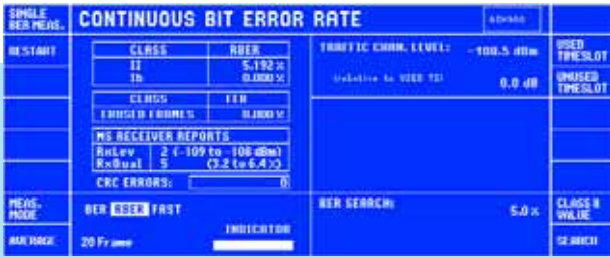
SINGLE BER MEAS.

CONTINUOUS BIT ERROR RATE

RESTART

| CLASS | RBER |
|---|---|
| II | 5.192 % |
| Ib | 0.000 % |

| CLASS | FER |
|---|---|
| ERASED FRAMES | 0.000 % |

MS RECEIVER REPORTS
RxLev 2 (-109 to -108 dBm)
RxQual 5 (3.2 to 6.4 %)

CRC ERRORS: 0

TRAFFIC CHAN. LEVEL: -108.5 dBm

(relative to USED TS) 0.0 dB

USED TIMESLOT

UNUSED TIMESLOT

MEAS. MODE

BER RBER FAST

AVERAGE

20 Frame

INDICATOR

BER SEARCH: 5.0 %

CLASS II VALUE

SEARCH